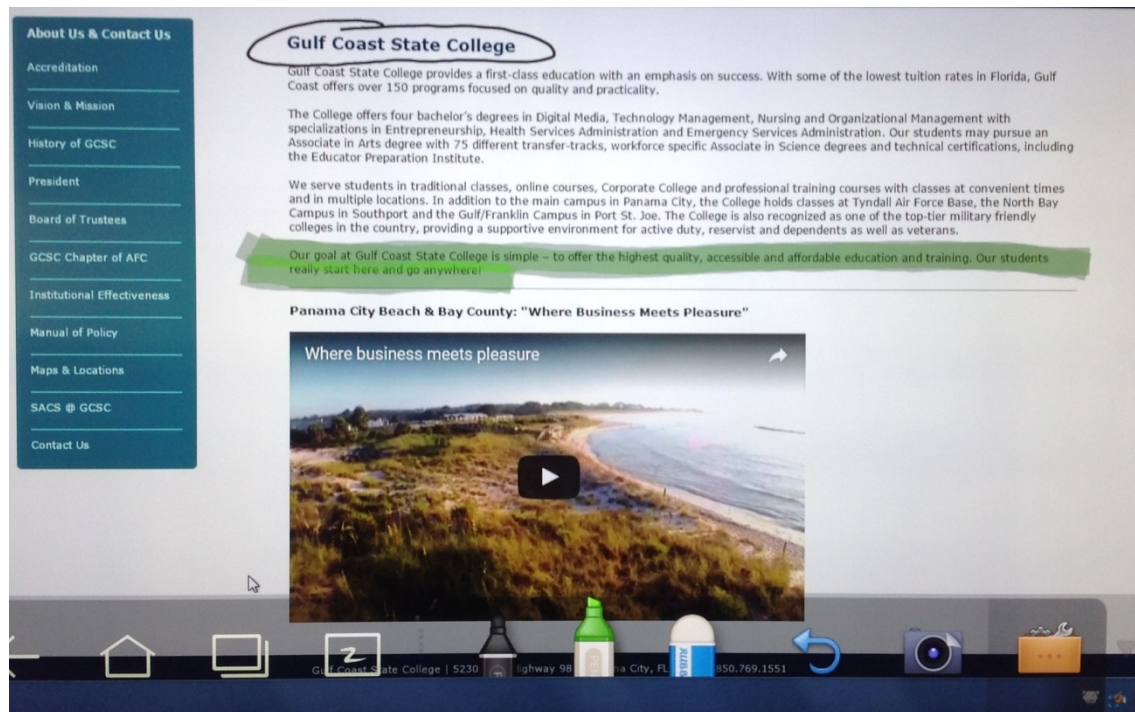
About Us & Contact Us

Accreditation

Vision & Mission

History of GCSC

President

Board of Trustees

GCSC Chapter of AFC

Institutional Effectiveness

Manual of Policy

Maps & Locations

SACS @ GCSC

Contact Us

Gulf Coast State College

Gulf Coast State College provides a first-class education with an emphasis on success. With some of the lowest tuition rates in Florida, Gulf Coast offers over 150 programs focused on quality and practicality.

The College offers four bachelor's degrees in Digital Media, Technology Management, Nursing and Organizational Management with specializations in Entrepreneurship, Health Services Administration and Emergency Services Administration. Our students may pursue an Associate in Arts degree with 75 different transfer-tracks, workforce specific Associate in Science degrees and technical certifications, including the Educator Preparation Institute.

We serve students in traditional classes, online courses, Corporate College and professional training courses with classes at convenient times and in multiple locations. In addition to the main campus in Panama City, the College holds classes at Tyndall Air Force Base, the North Bay Campus in Southport and the Gulf/Franklin Campus in Port St. Joe. The College is also recognized as one of the top-tier military friendly colleges in the country, providing a supportive environment for active duty, reservist and dependents as well as veterans.

Our goal at Gulf Coast State College is simple – to offer the highest quality, accessible and affordable education and training. Our students really start here and go anywhere!

Panama City Beach & Bay County: "Where Business Meets Pleasure"

Where business meets pleasure

Gulf Coast State College | 5230 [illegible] Highway 98 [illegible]a City, FL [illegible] 850.769.1551